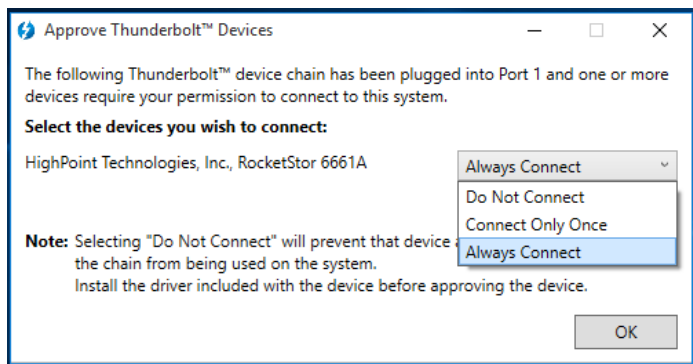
Approve Thunderbolt™ Devices

The following Thunderbolt™ device chain has been plugged into Port 1 and one or more devices require your permission to connect to this system.

Select the devices you wish to connect:

HighPoint Technologies, Inc., RocketStor 6661A

Always Connect

Do Not Connect

Connect Only Once

Always Connect

Note: Selecting "Do Not Connect" will prevent that device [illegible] the chain from being used on the system.
Install the driver included with the device before approving the device.

OK